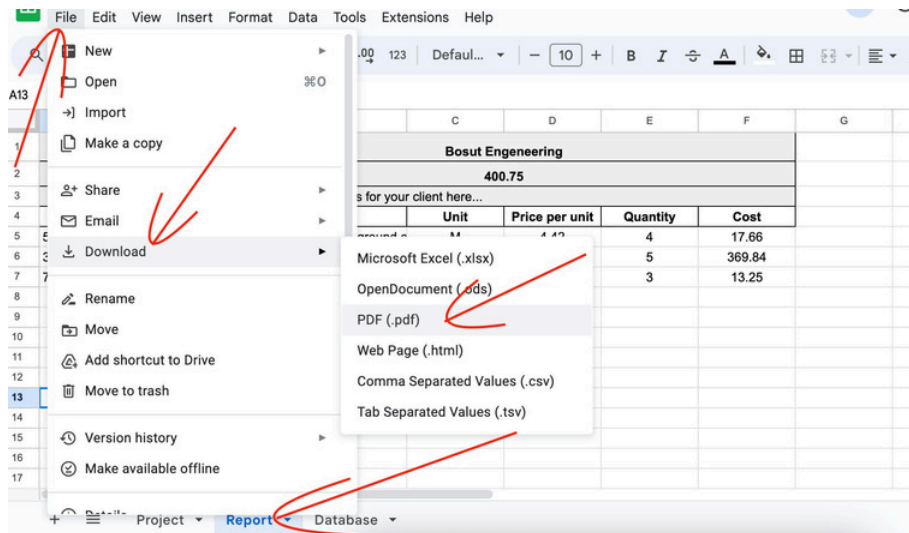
File Edit View Insert Format Data Tools Extensions Help

New
Open ⌘O
Import
Make a copy
Share
Email
Download
Rename
Move
Add shortcut to Drive
Move to trash
Version history
Make available offline
Details

.00 123 Defaul... — 10 + B I A

A13

| | C | D | E | F | G |
|---|---|---|---|---|---|
| 1 | Bosut Engeneering | | | | |
| 2 | 400.75 | | | | |
| 3 | s for your client here... | | | | |
| 4 | Unit | Price per unit | Quantity | Cost | |
| 5 | | | 4 | 17.66 | |
| 6 | | | 5 | 369.84 | |
| 7 | | | 3 | 13.25 | |
| 8 | | | | | |
| 9 | | | | | |
| 10 | | | | | |
| 11 | | | | | |
| 12 | | | | | |
| 13 | | | | | |
| 14 | | | | | |
| 15 | | | | | |
| 16 | | | | | |
| 17 | | | | | |

Microsoft Excel (.xlsx)
OpenDocument (.ods)
PDF (.pdf)
Web Page (.html)
Comma Separated Values (.csv)
Tab Separated Values (.tsv)

+ Project Report Database